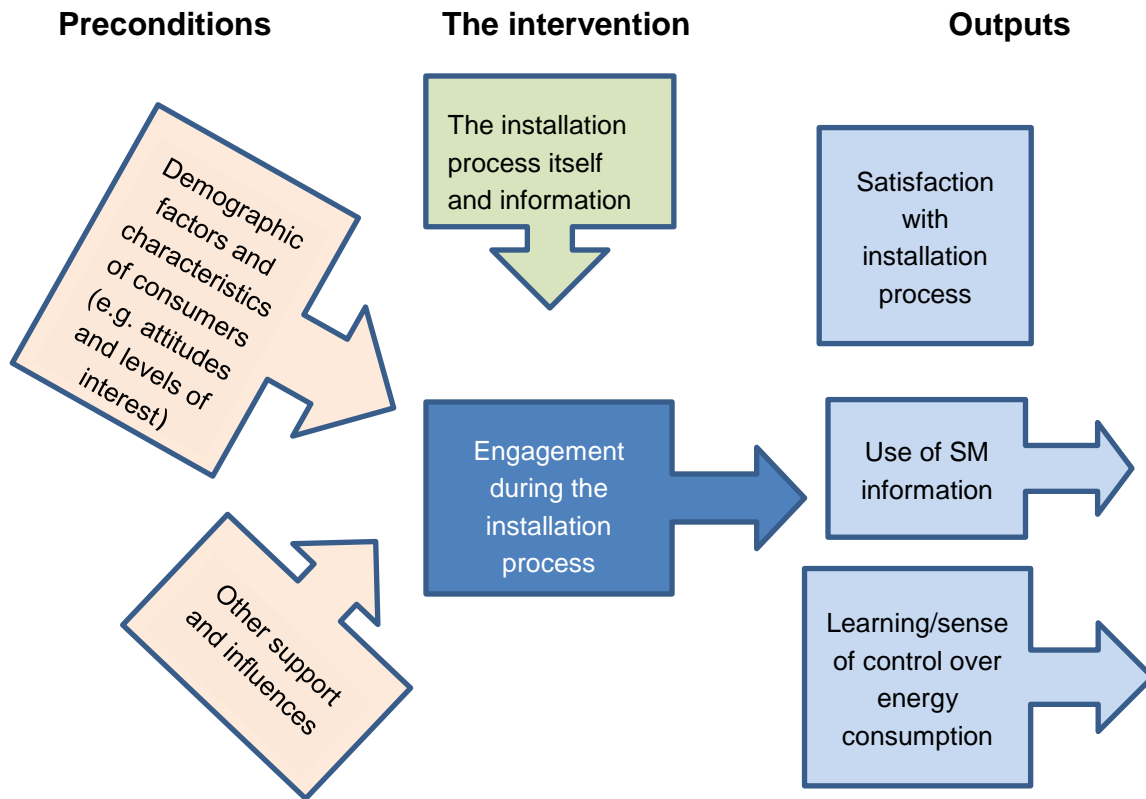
Preconditions

The intervention

Outputs

Demographic factors and characteristics of consumers (e.g. attitudes and levels of interest)

The installation process itself and information

Satisfaction with installation process

Engagement during the installation process

Use of SM information

Other support and influences

Learning/sense of control over energy consumption